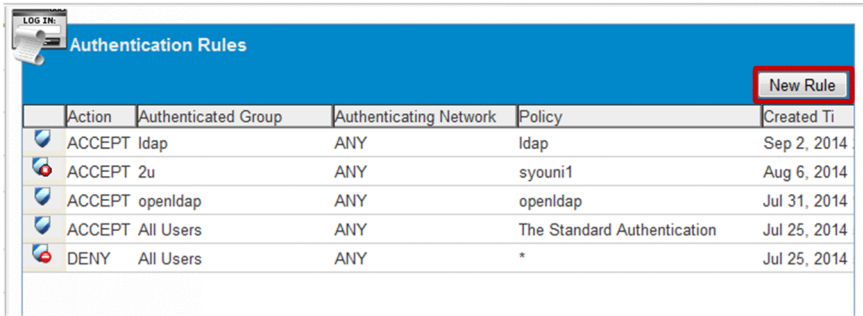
LOG IN:

Authentication Rules

New Rule

| | Action | Authenticated Group | Authenticating Network | Policy | Created Ti |
|---|---|---|---|---|---|
| | ACCEPT | ldap | ANY | ldap | Sep 2, 2014 |
| | ACCEPT | 2u | ANY | syouni1 | Aug 6, 2014 |
| | ACCEPT | openldap | ANY | openldap | Jul 31, 2014 |
| | ACCEPT | All Users | ANY | The Standard Authentication | Jul 25, 2014 |
| | DENY | All Users | ANY | * | Jul 25, 2014 |